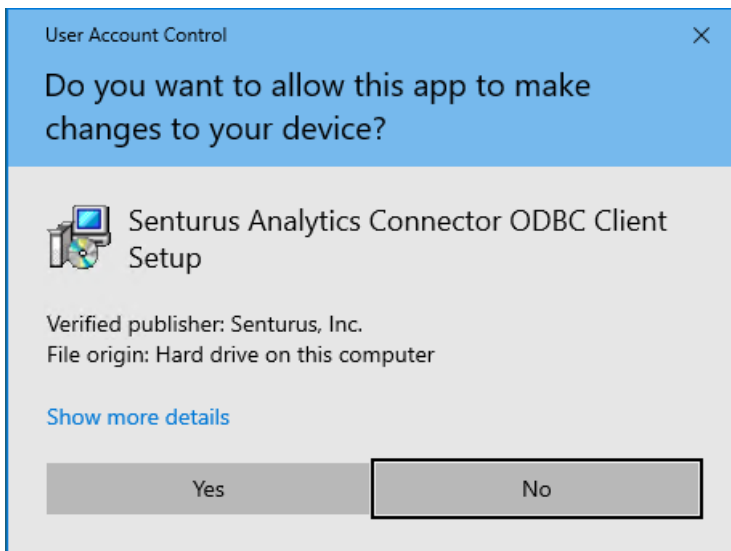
User Account Control

×

Do you want to allow this app to make changes to your device?

Senturus Analytics Connector ODBC Client Setup

Verified publisher: Senturus, Inc.
File origin: Hard drive on this computer

Show more details

Yes

No